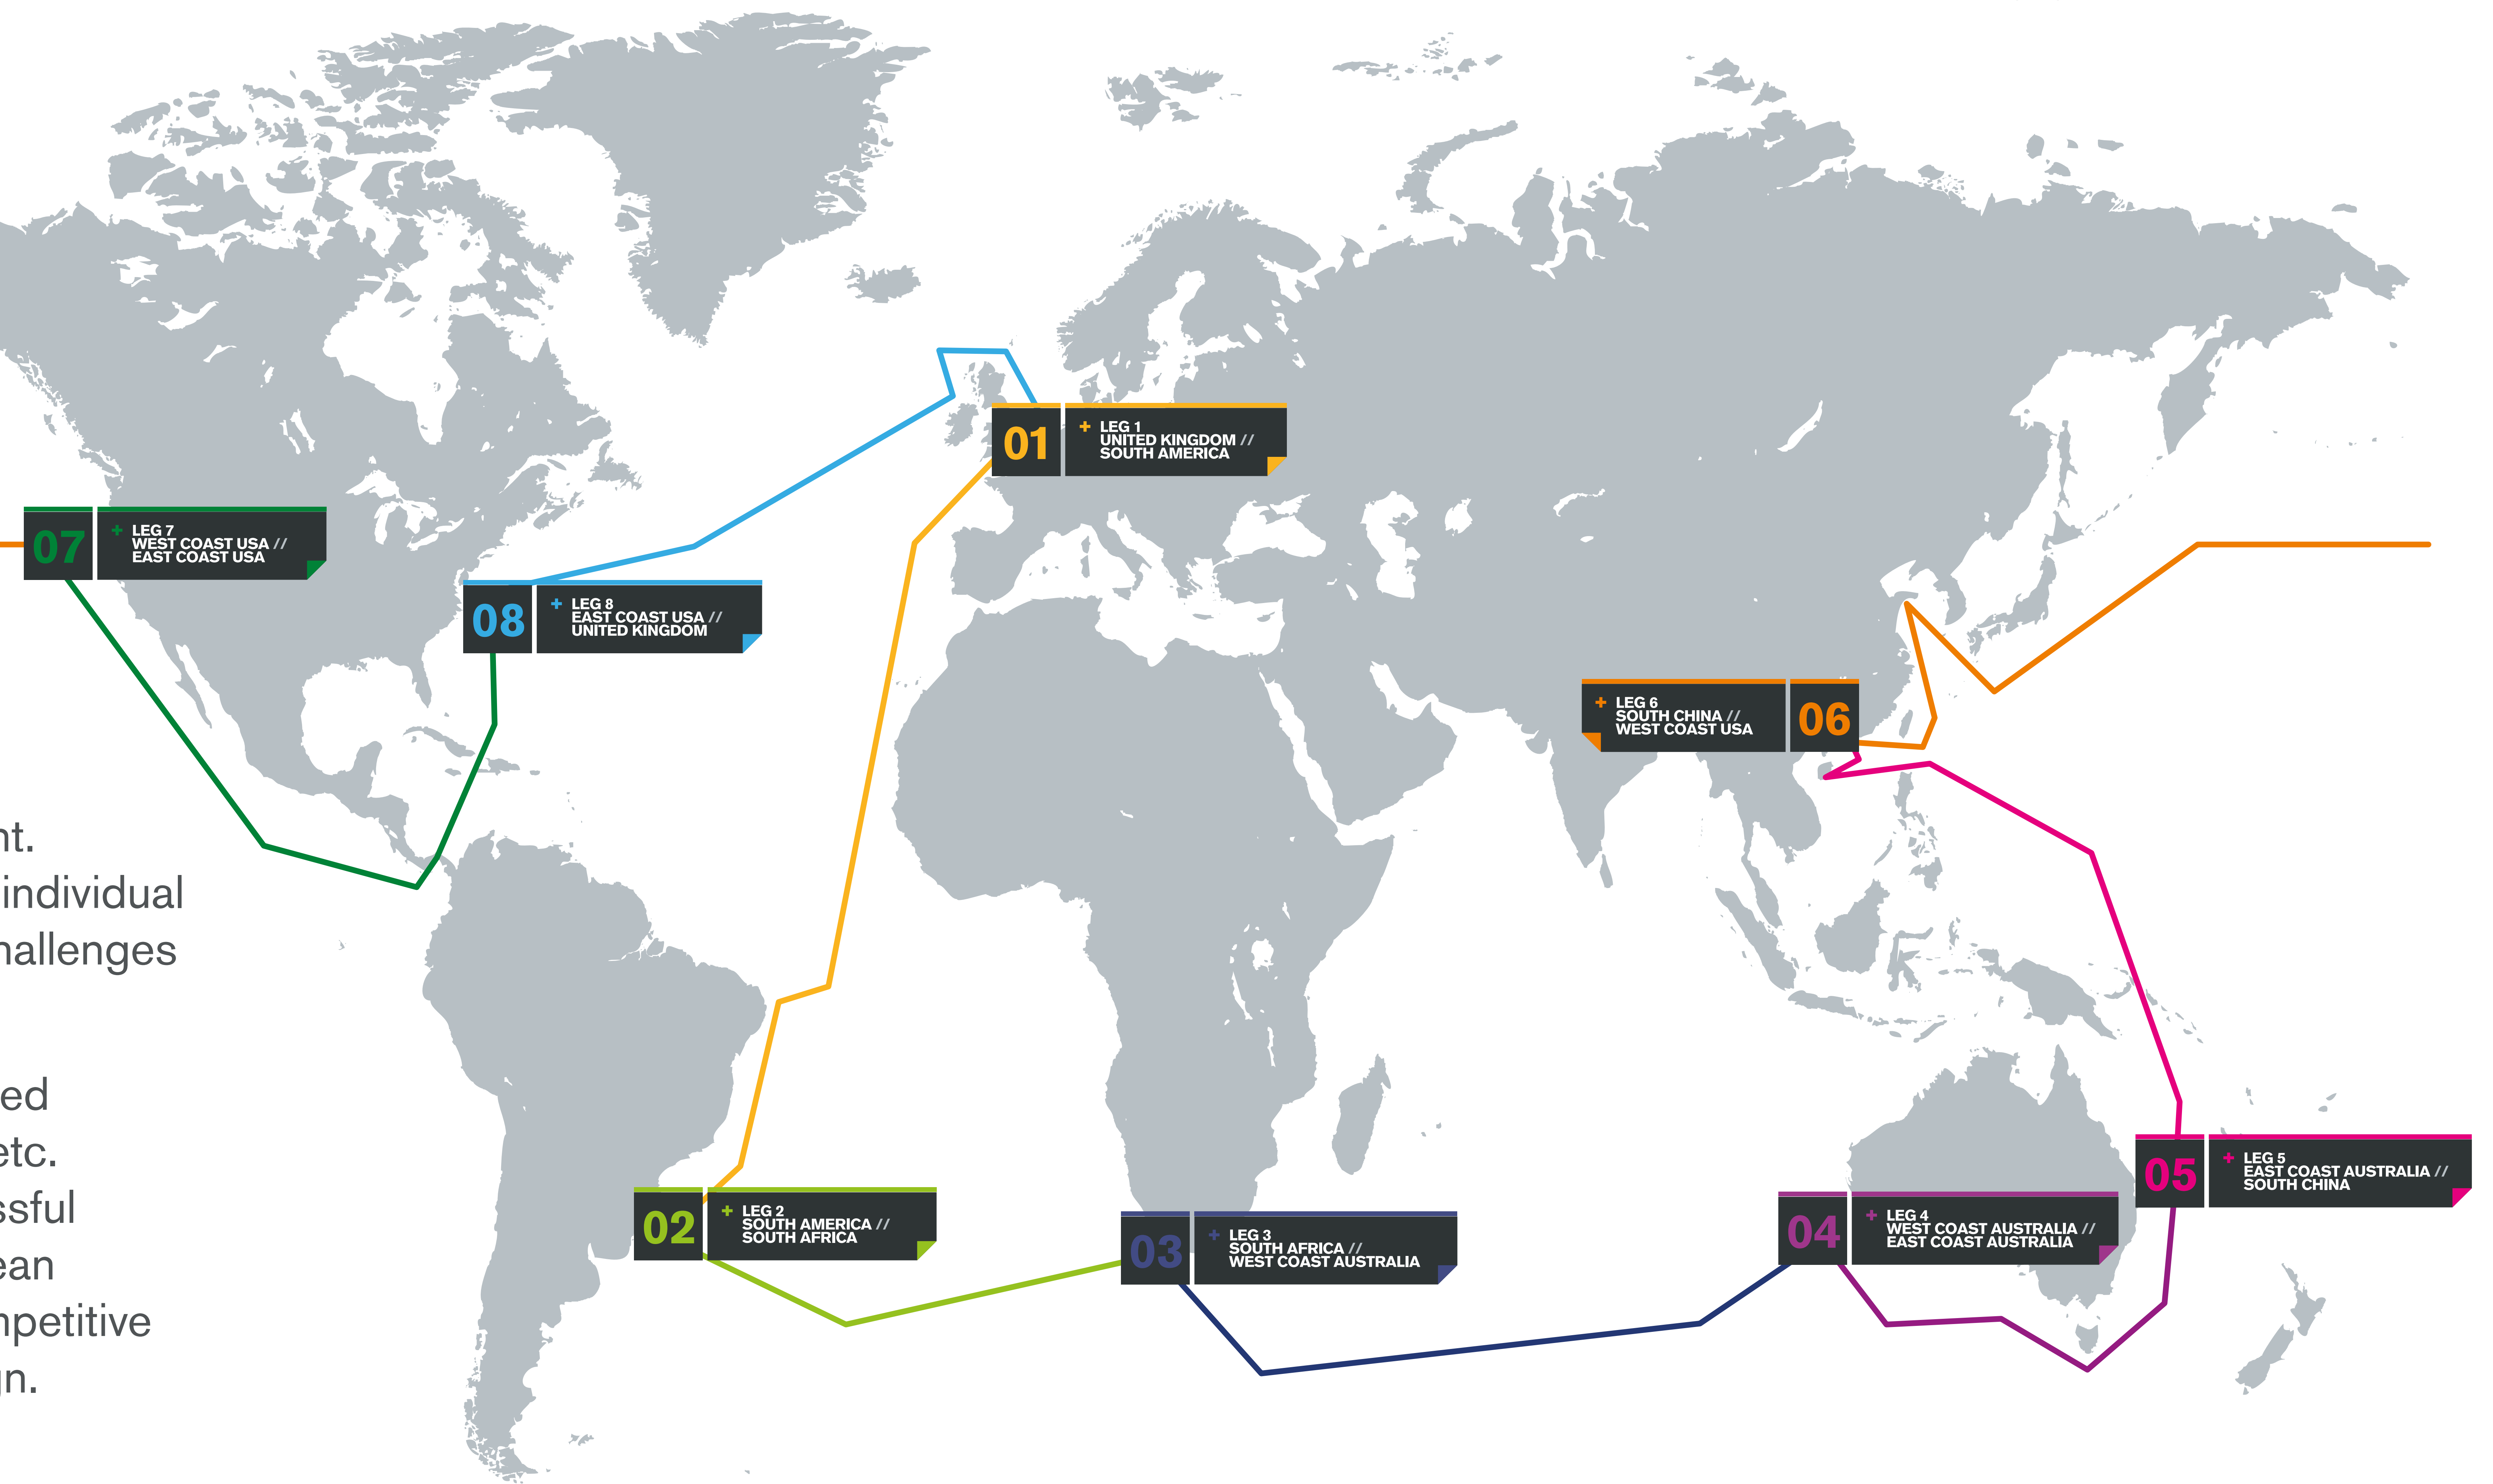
01
+ LEG 1
UNITED KINGDOM //
SOUTH AMERICA

07
+ LEG 7
WEST COAST USA //
EAST COAST USA

08
+ LEG 8
EAST COAST USA //
UNITED KINGDOM

+ LEG 6
SOUTH CHINA //
WEST COAST USA
06

nt.
individual
hallenges

ed
etc.
ssful
ean
npetitive
n.

05
+ LEG 5
EAST COAST AUSTRALIA //
SOUTH CHINA

02
+ LEG 2
SOUTH AMERICA //
SOUTH AFRICA

03
+ LEG 3
SOUTH AFRICA //
WEST COAST AUSTRALIA

04
+ LEG 4
WEST COAST AUSTRALIA //
EAST COAST AUSTRALIA